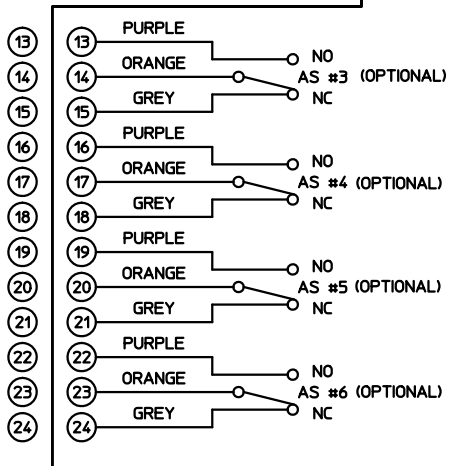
13
14
15
16
17
18
19
20
21
22
23
24

13 PURPLE NO
14 ORANGE AS #3 (OPTIONAL)
15 GREY NC

16 PURPLE NO
17 ORANGE AS #4 (OPTIONAL)
18 GREY NC

19 PURPLE NO
20 ORANGE AS #5 (OPTIONAL)
21 GREY NC

22 PURPLE NO
23 ORANGE AS #6 (OPTIONAL)
24 GREY NC